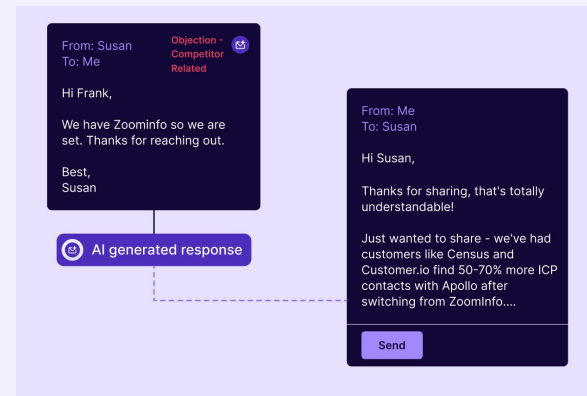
From: Susan
To: Me

Objection - Competitor Related

Hi Frank,

We have Zoominfo so we are set. Thanks for reaching out.

Best,
Susan

AI generated response

From: Me
To: Susan

Hi Susan,

Thanks for sharing, that's totally understandable!

Just wanted to share - we've had customers like Census and Customer.io find 50-70% more ICP contacts with Apollo after switching from ZoomInfo....

Send